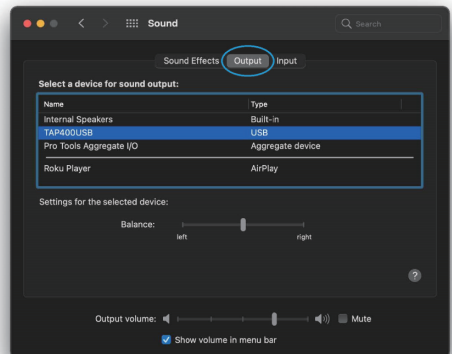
Sound

Search

Sound Effects Output Input

Select a device for sound output:

| Name | Type |
|---|---|
| Internal Speakers | Built-in |
| TAP400USB | USB |
| Pro Tools Aggregate I/O | Aggregate device |
| Roku Player | AirPlay |

Settings for the selected device:

Balance:

left right

?

Output volume: Mute

Show volume in menu bar